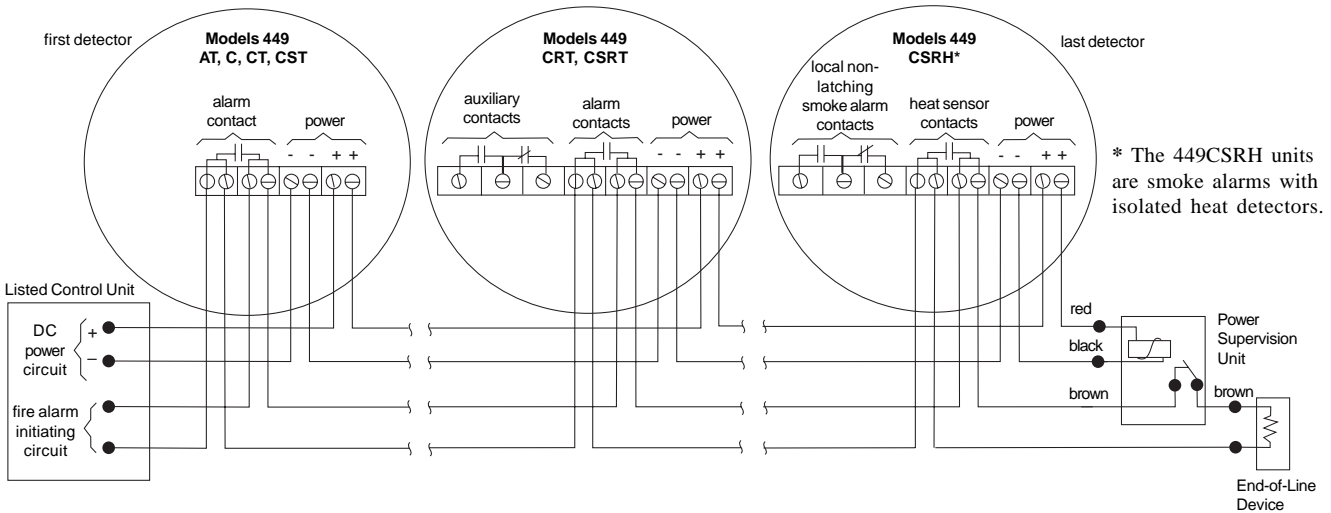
first detector

Models 449
AT, C, CT, CST

alarm contact

power

- - + +

Models 449
CRT, CSRT

auxiliary contacts

alarm contacts

power

- - + +

Models 449
CSRH*

last detector

local non-latching smoke alarm contacts

heat sensor contacts

power

- - + +

* The 449CSRH units are smoke alarms with isolated heat detectors.

Listed Control Unit

DC power circuit

+

–

fire alarm initiating circuit

red

black

brown

brown

Power Supervision Unit

End-of-Line Device